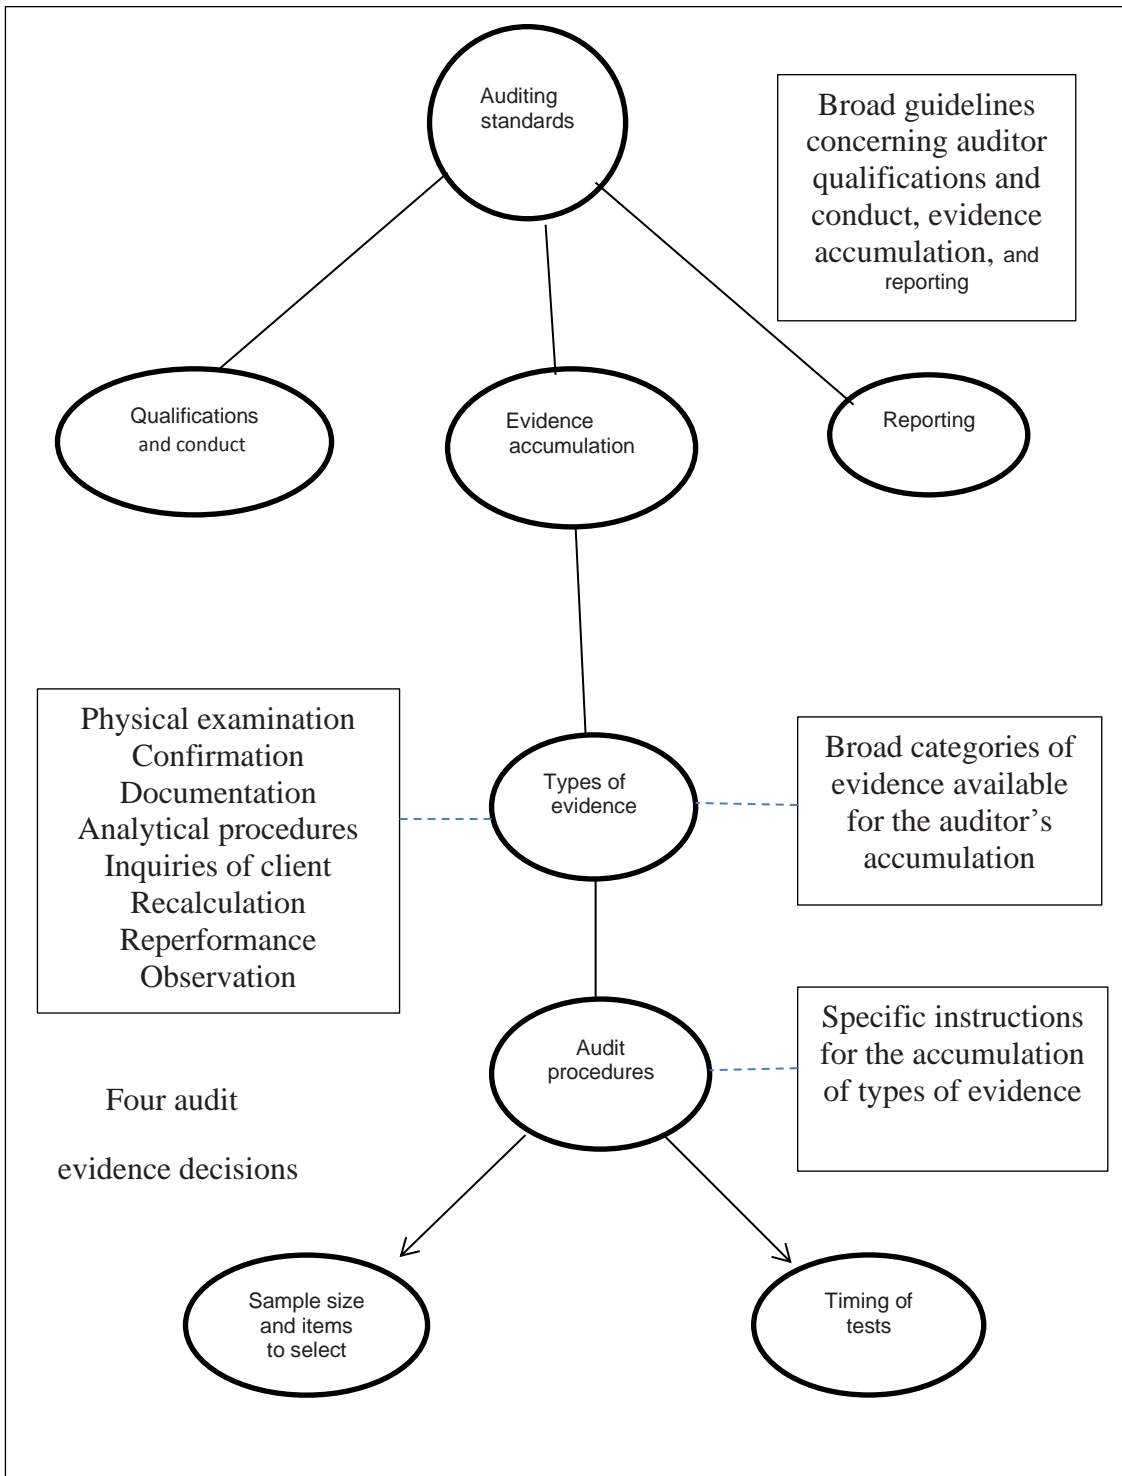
Auditing standards

Broad guidelines concerning auditor qualifications and conduct, evidence accumulation, and reporting

Qualifications and conduct

Evidence accumulation

Reporting

Physical examination
Confirmation
Documentation
Analytical procedures
Inquiries of client
Recalculation
Reperformance
Observation

Types of evidence

Broad categories of evidence available for the auditor's accumulation

Audit procedures

Specific instructions for the accumulation of types of evidence

Four audit

evidence decisions

Sample size and items to select

Timing of tests